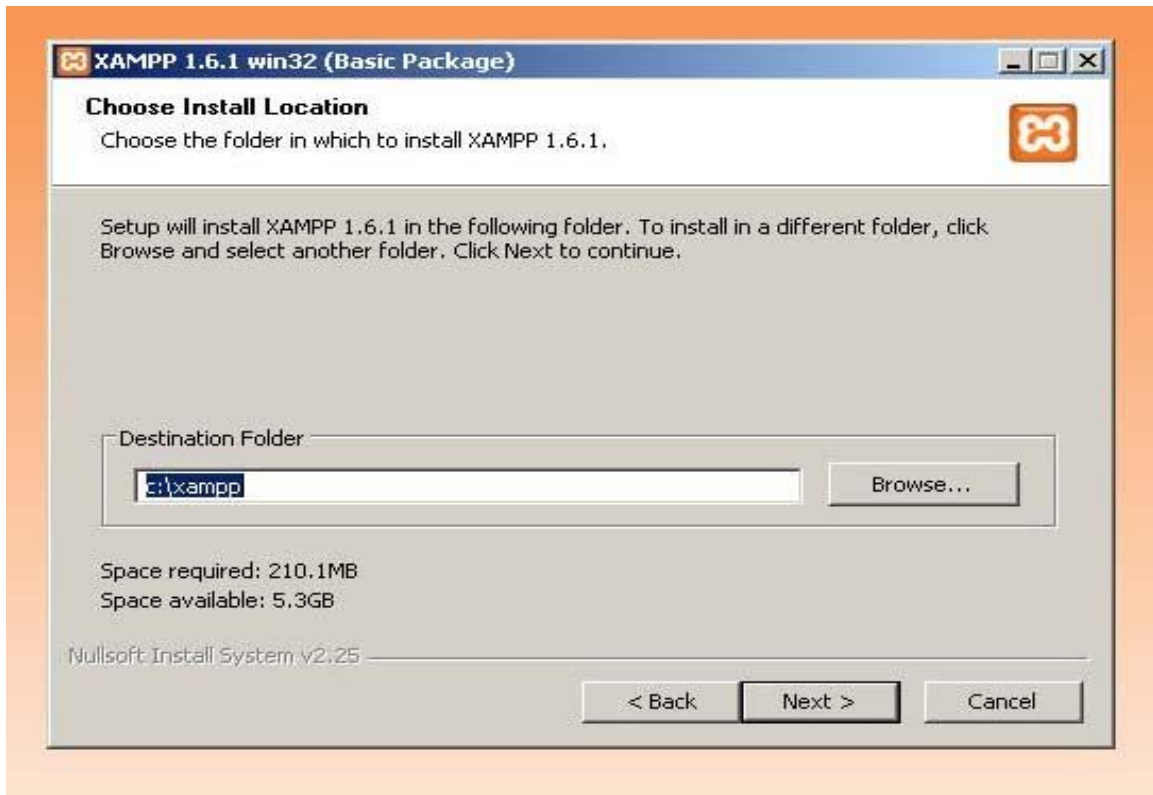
XAMPP 1.6.1 win32 (Basic Package)

Choose Install Location
Choose the folder in which to install XAMPP 1.6.1.

Setup will install XAMPP 1.6.1 in the following folder. To install in a different folder, click Browse and select another folder. Click Next to continue.

Destination Folder
c:\xampp
Browse...

Space required: 210.1MB
Space available: 5.3GB

Nullsoft Install System v2.25

< Back
Next >
Cancel